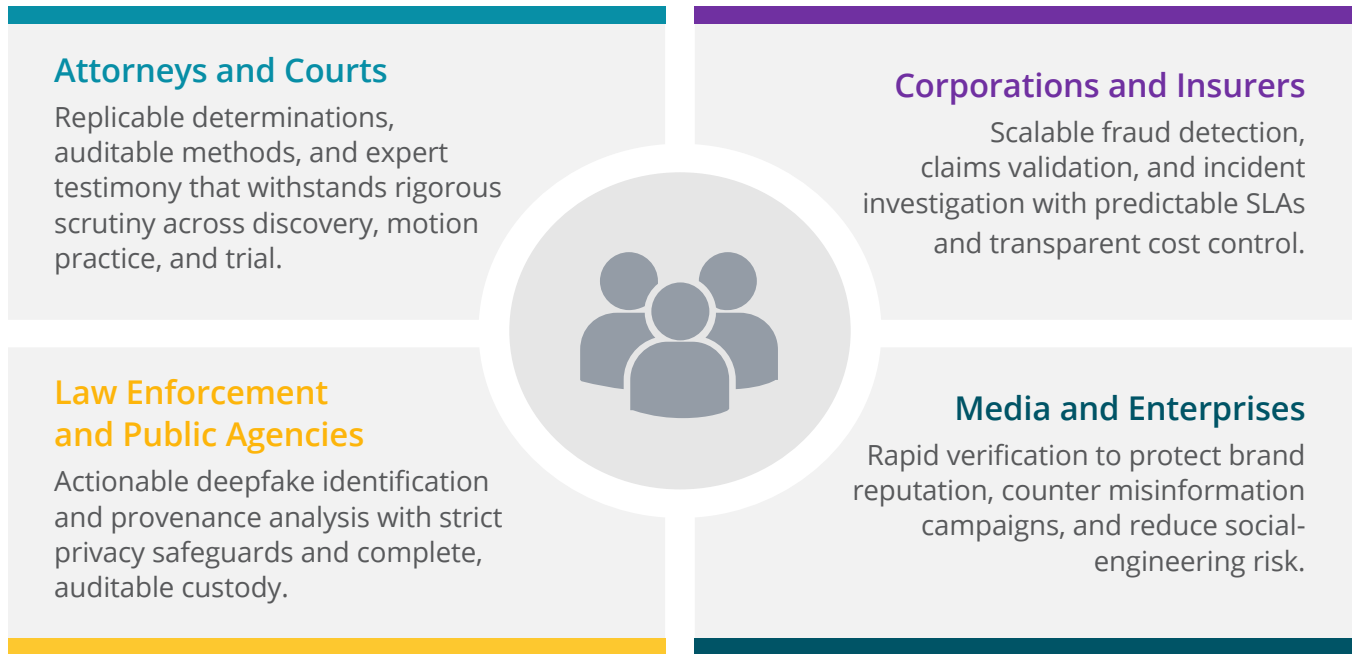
Attorneys and Courts

Replicable determinations, auditable methods, and expert testimony that withstands rigorous scrutiny across discovery, motion practice, and trial.

Corporations and Insurers

Scalable fraud detection, claims validation, and incident investigation with predictable SLAs and transparent cost control.

Law Enforcement and Public Agencies

Actionable deepfake identification and provenance analysis with strict privacy safeguards and complete, auditable custody.

Media and Enterprises

Rapid verification to protect brand reputation, counter misinformation campaigns, and reduce social-engineering risk.